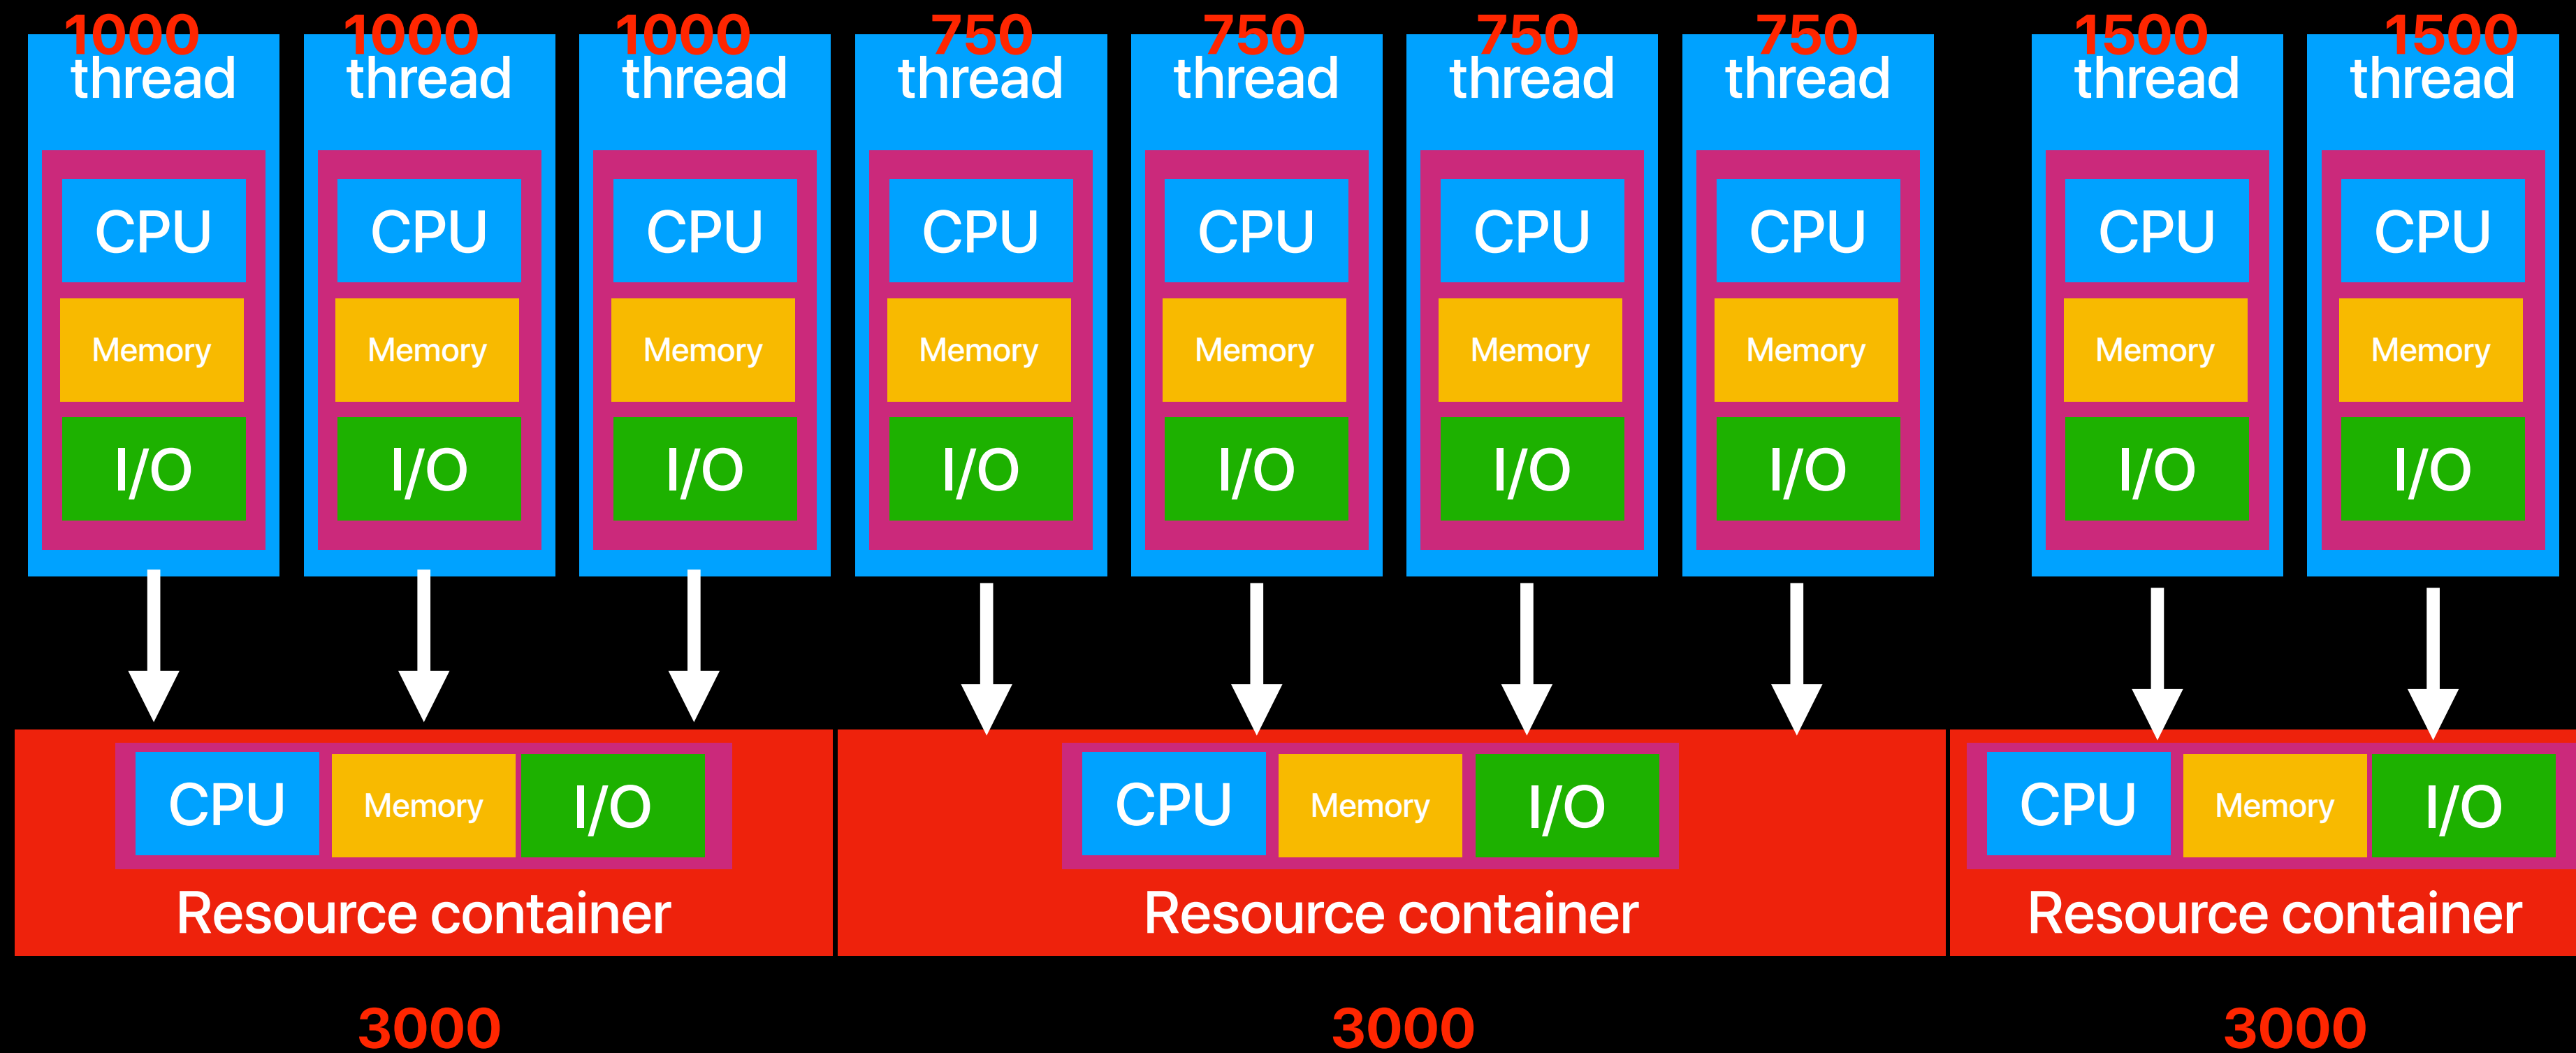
1000
thread
CPU
Memory
I/O

1000
thread
CPU
Memory
I/O

1000
thread
CPU
Memory
I/O

750
thread
CPU
Memory
I/O

750
thread
CPU
Memory
I/O

750
thread
CPU
Memory
I/O

750
thread
CPU
Memory
I/O

1500
thread
CPU
Memory
I/O

1500
thread
CPU
Memory
I/O

CPU Memory I/O
Resource container

CPU Memory I/O
Resource container

CPU Memory I/O
Resource container

3000

3000

3000